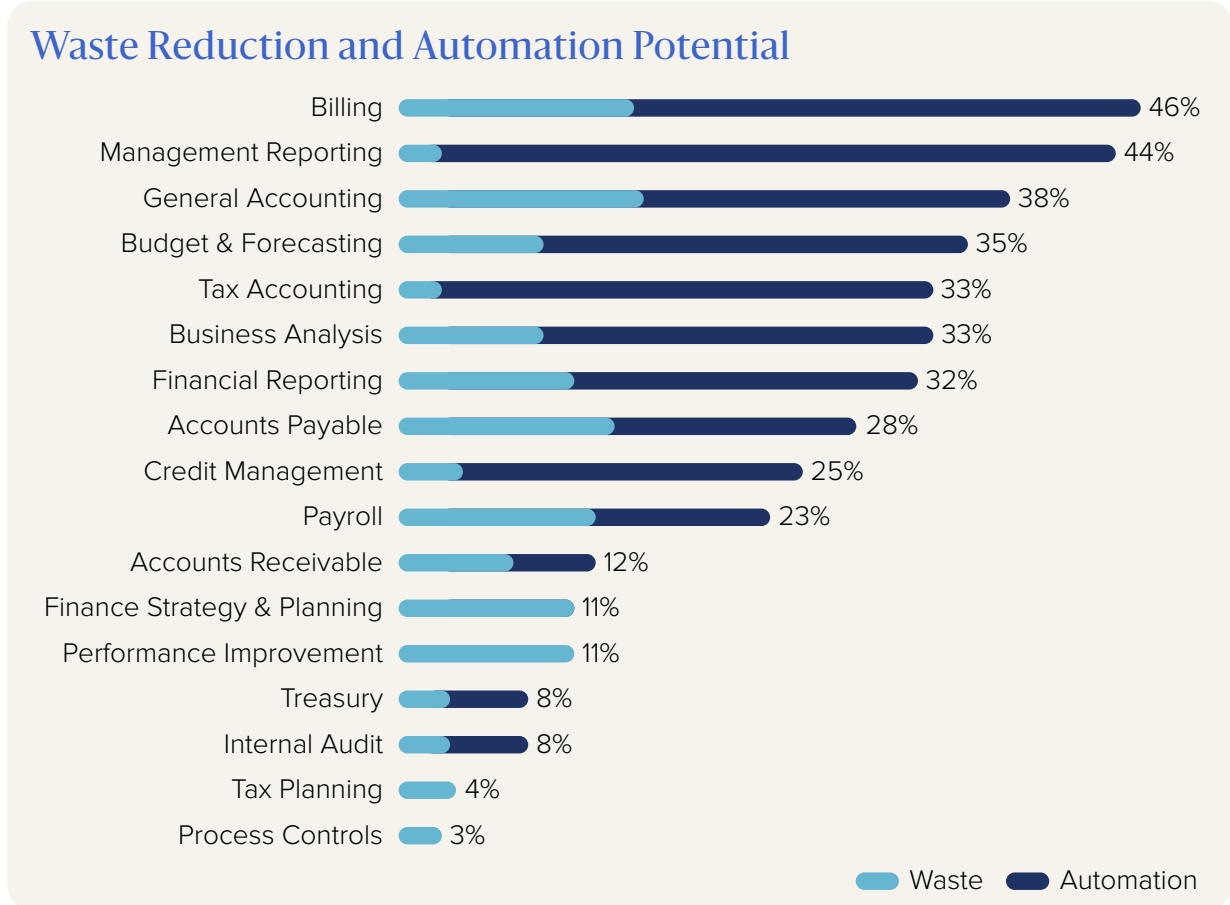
Waste Reduction and Automation Potential

Billing 46%
Management Reporting 44%
General Accounting 38%
Budget & Forecasting 35%
Tax Accounting 33%
Business Analysis 33%
Financial Reporting 32%
Accounts Payable 28%
Credit Management 25%
Payroll 23%
Accounts Receivable 12%
Finance Strategy & Planning 11%
Performance Improvement 11%
Treasury 8%
Internal Audit 8%
Tax Planning 4%
Process Controls 3%

Waste Automation